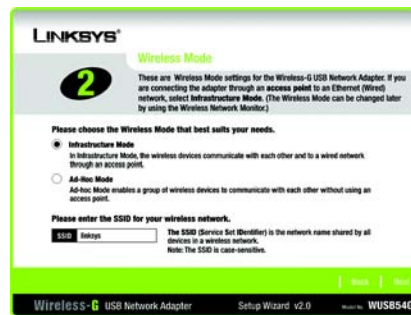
LINKSYS®

2

Wireless Mode

These are Wireless Mode settings for the Wireless-G USB Network Adapter. If you are connecting the adapter through an access point to an Ethernet (Wired) network, select Infrastructure Mode. (The Wireless Mode can be changed later by using the Wireless Network Monitor.)

Please choose the Wireless Mode that best suits your needs.

Infrastructure Mode
In Infrastructure Mode, the wireless devices communicate with each other and to a wired network through an access point.

Ad-Hoc Mode
Ad-hoc Mode enables a group of wireless devices to communicate with each other without using an access point.

Please enter the SSID for your wireless network.

SSID linksys

The SSID (Service Set IDentifier) is the network name shared by all devices in a wireless network.
Note: The SSID is case-sensitive.

Back Next

Wireless-G USB Network Adapter Setup Wizard v2.0 Model No. WUSB54G